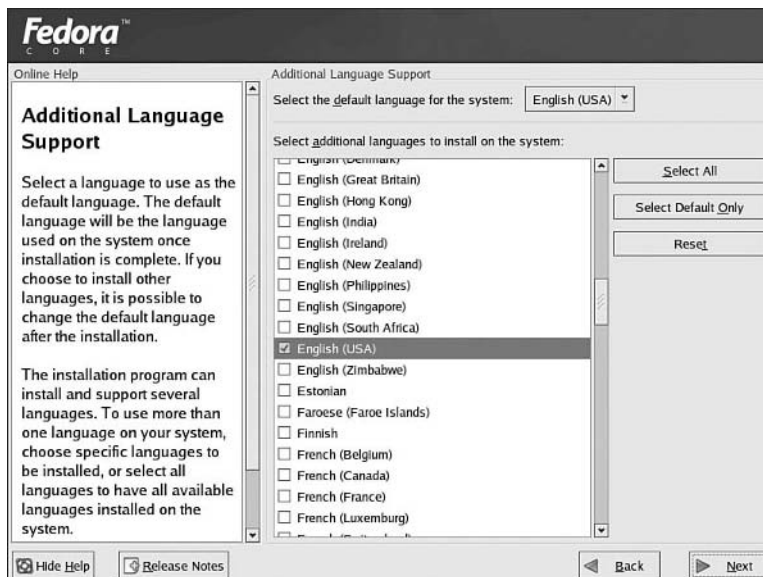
Fedora™
C O R E

Online Help

Additional Language Support

Select a language to use as the default language. The default language will be the language used on the system once installation is complete. If you choose to install other languages, it is possible to change the default language after the installation.

The installation program can install and support several languages. To use more than one language on your system, choose specific languages to be installed, or select all languages to have all available languages installed on the system.

Additional Language Support

Select the default language for the system: English (USA)

Select additional languages to install on the system:

English (Denmark)
English (Great Britain)
English (Hong Kong)
English (India)
English (Ireland)
English (New Zealand)
English (Philippines)
English (Singapore)
English (South Africa)
English (USA)
English (Zimbabwe)
Estonian
Faroese (Faroe Islands)
Finnish
French (Belgium)
French (Canada)
French (France)
French (Luxemburg)
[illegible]

Select All

Select Default Only

Reset

Hide Help

Release Notes

Back

Next